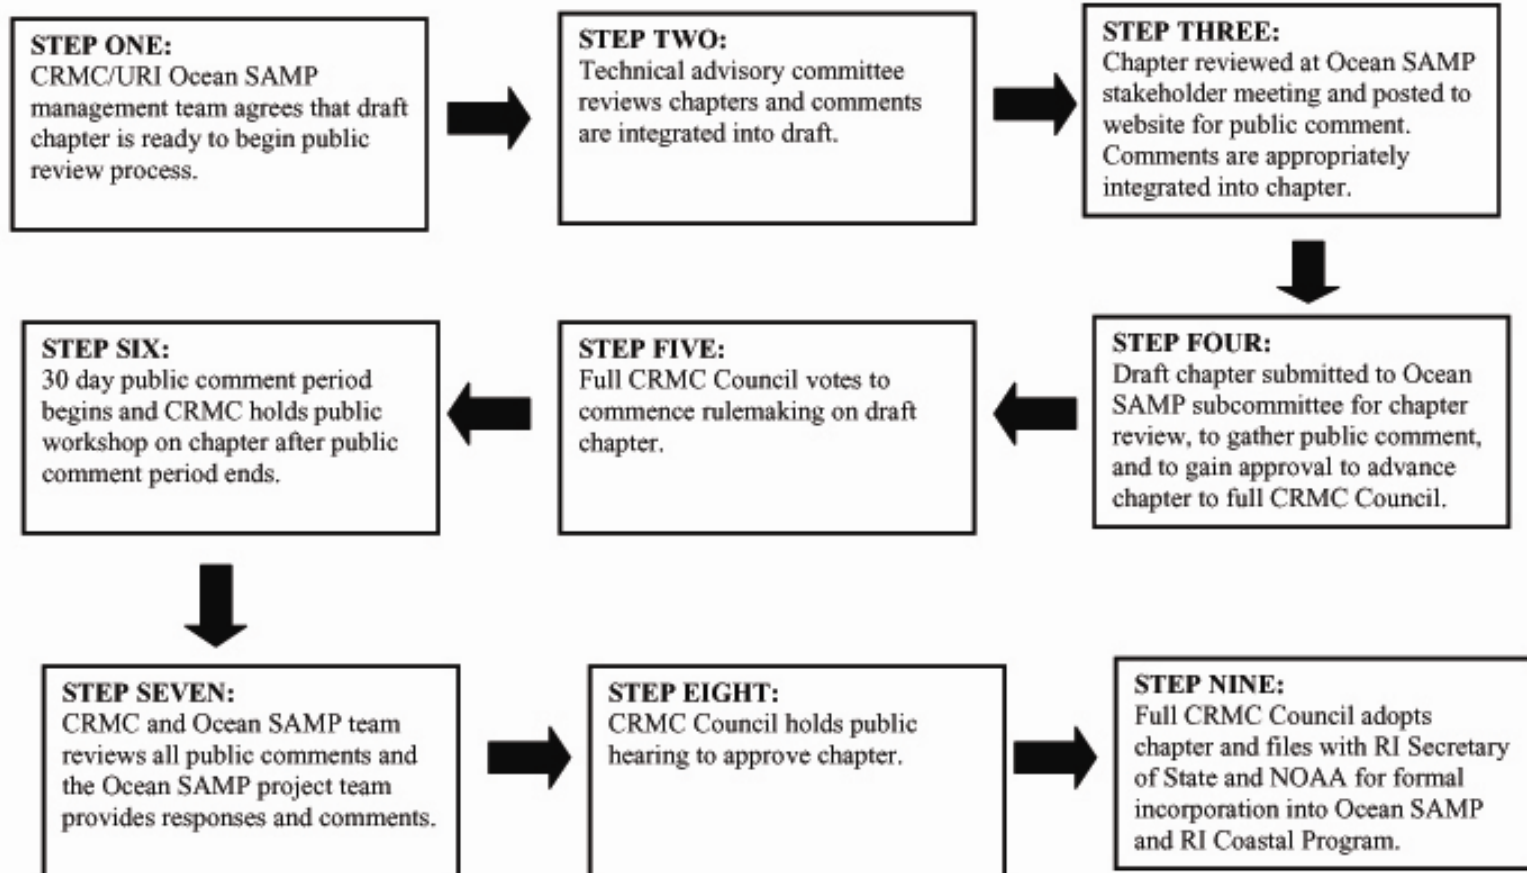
STEP ONE:
CRMC/URI Ocean SAMP management team agrees that draft chapter is ready to begin public review process.

STEP TWO:
Technical advisory committee reviews chapters and comments are integrated into draft.

STEP THREE:
Chapter reviewed at Ocean SAMP stakeholder meeting and posted to website for public comment. Comments are appropriately integrated into chapter.

STEP FOUR:
Draft chapter submitted to Ocean SAMP subcommittee for chapter review, to gather public comment, and to gain approval to advance chapter to full CRMC Council.

STEP FIVE:
Full CRMC Council votes to commence rulemaking on draft chapter.

STEP SIX:
30 day public comment period begins and CRMC holds public workshop on chapter after public comment period ends.

STEP SEVEN:
CRMC and Ocean SAMP team reviews all public comments and the Ocean SAMP project team provides responses and comments.

STEP EIGHT:
CRMC Council holds public hearing to approve chapter.

STEP NINE:
Full CRMC Council adopts chapter and files with RI Secretary of State and NOAA for formal incorporation into Ocean SAMP and RI Coastal Program.